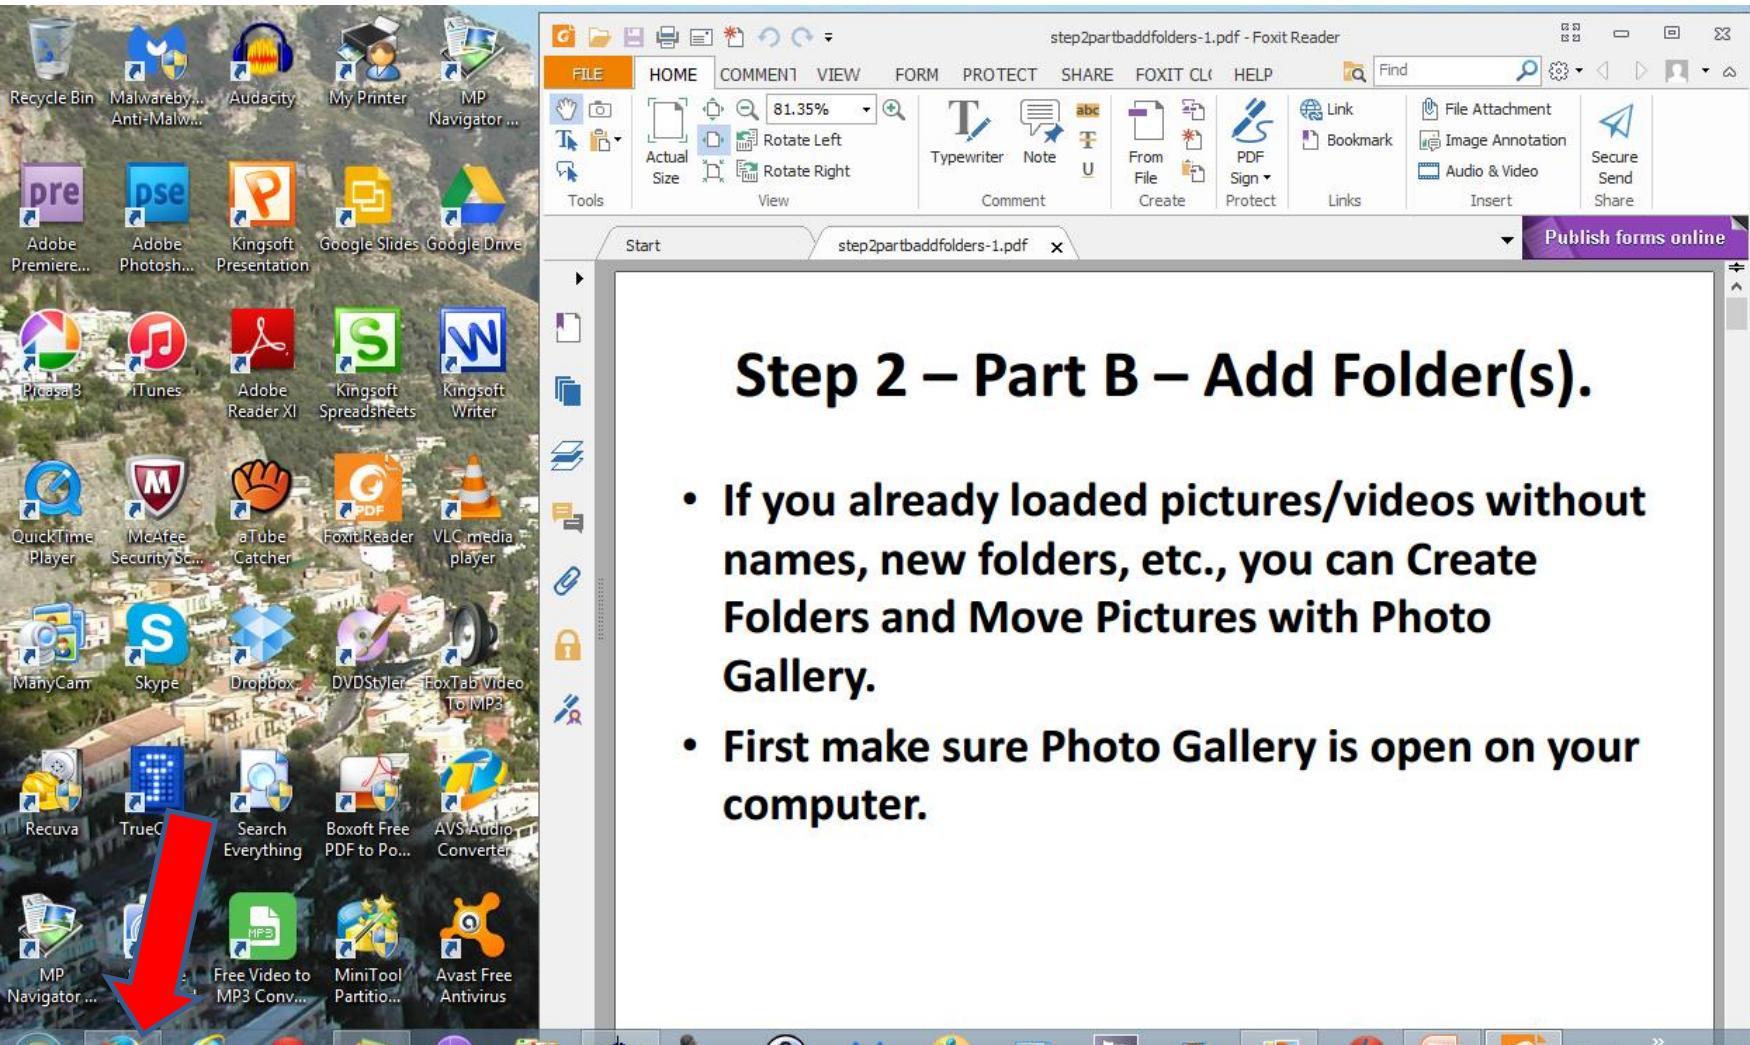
Recycle Bin
Malwareby... Anti-Malw...
Audacity
My Printer
MP Navigator ...
Adobe Premiere...
Adobe Photosh...
Kingsoft Presentation
Google Slides
Google Drive
Picasa 3
iTunes
Adobe Reader XI
Kingsoft Spreadsheets
Kingsoft Writer
QuickTime Player
McAfee Security Sc...
aTube Catcher
Foxit Reader
VLC media player
ManyCam
Skype
Dropbox
DVDStyler
FoxTab Video To MP3
Recuva
TrueC
Search Everything
Boxoft Free PDF to Po...
AVS Audio Converter
MP Navigator ...
Free Video to MP3 Conv...
MiniTool Partitio...
Avast Free Antivirus

step2partbaddfolders-1.pdf - Foxit Reader

FILE HOME COMMENT VIEW FORM PROTECT SHARE FOXIT CL( HELP
Find

Tools
Actual Size
81.35%
Rotate Left
Rotate Right
View
Typewriter
Note
Comment
From File
Create
PDF Sign
Protect
Link
Bookmark
Links
File Attachment
Image Annotation
Audio & Video
Insert
Secure Send
Share

Start
step2partbaddfolders-1.pdf
Publish forms online

Step 2 – Part B – Add Folder(s).

• If you already loaded pictures/videos without names, new folders, etc., you can Create Folders and Move Pictures with Photo Gallery.

• First make sure Photo Gallery is open on your computer.